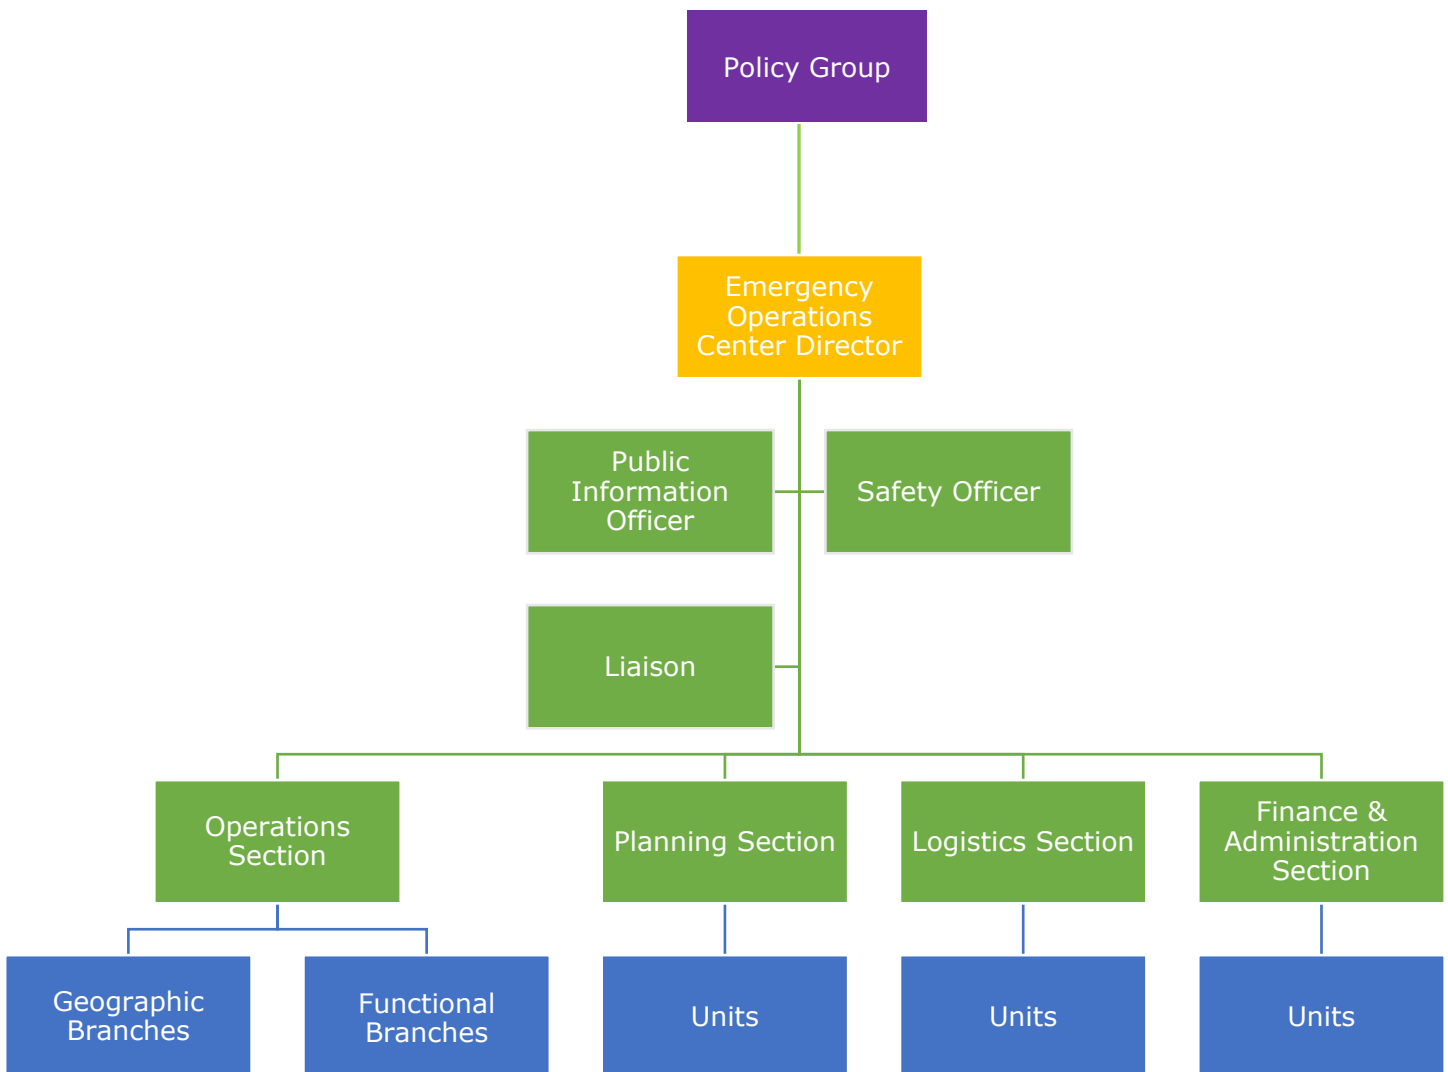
Policy Group

Emergency Operations Center Director

Public Information Officer

Safety Officer

Liaison

Operations Section

Planning Section

Logistics Section

Finance & Administration Section

Geographic Branches

Functional Branches

Units

Units

Units